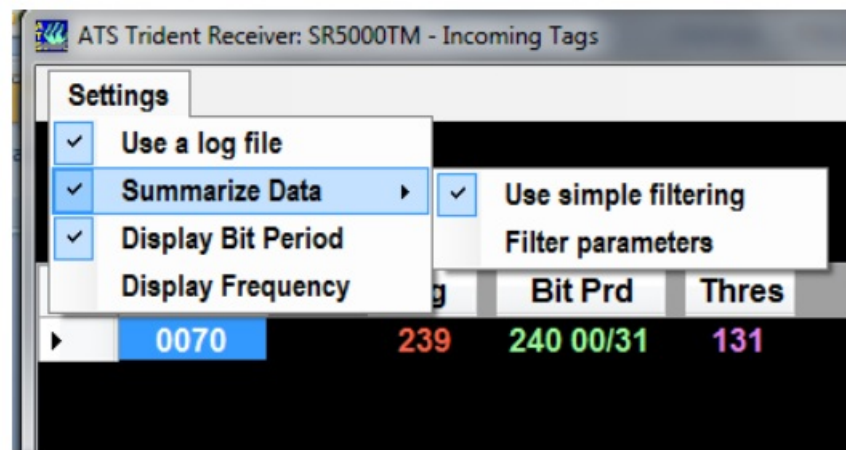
ATS Trident Receiver: SR5000TM - Incoming Tags

Settings

✓ Use a log file
✓ Summarize Data ▸
✓ Display Bit Period
Display Frequency

✓ Use simple filtering
Filter parameters

g | Bit Prd | Thres

0070 239 240 00/31 131